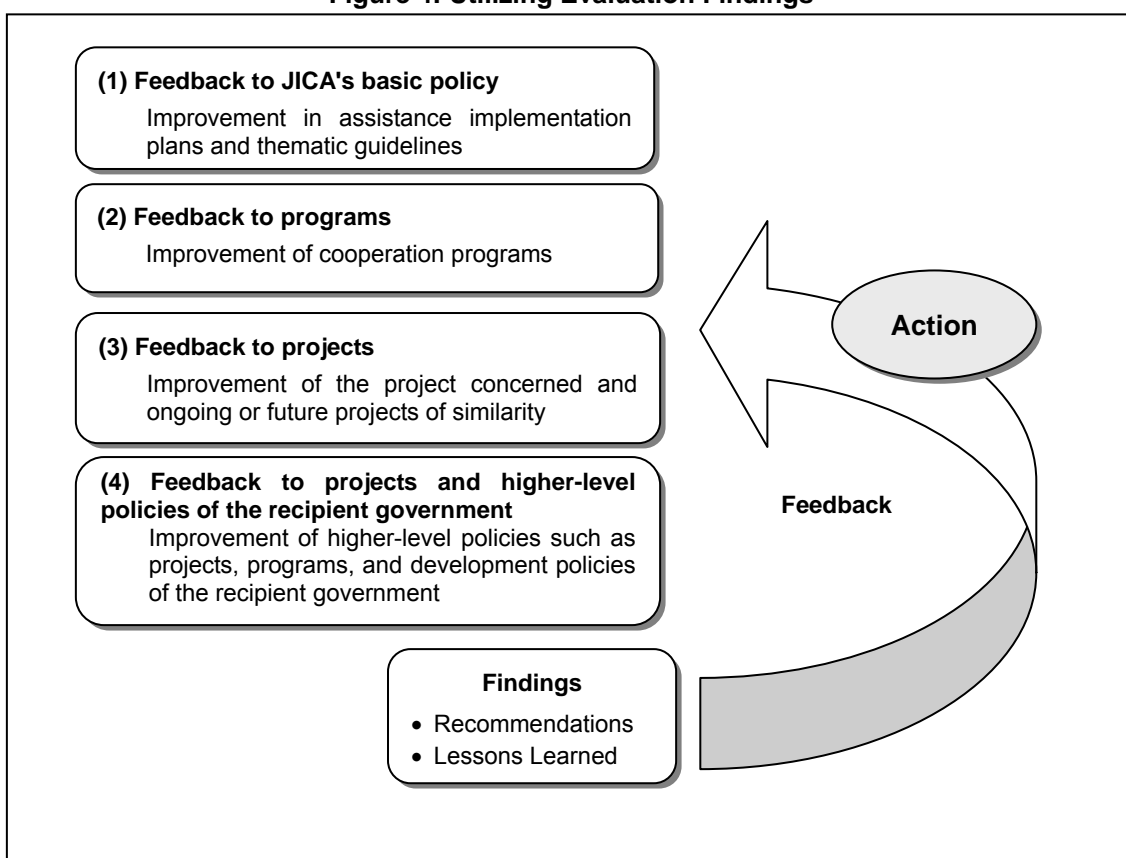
Figure 4. Utilizing Evaluation Findings

(1) Feedback to JICA's basic policy
Improvement in assistance implementation plans and thematic guidelines

(2) Feedback to programs
Improvement of cooperation programs

(3) Feedback to projects
Improvement of the project concerned and ongoing or future projects of similarity

(4) Feedback to projects and higher-level policies of the recipient government
Improvement of higher-level policies such as projects, programs, and development policies of the recipient government

Action

Feedback

Findings
• Recommendations
• Lessons Learned